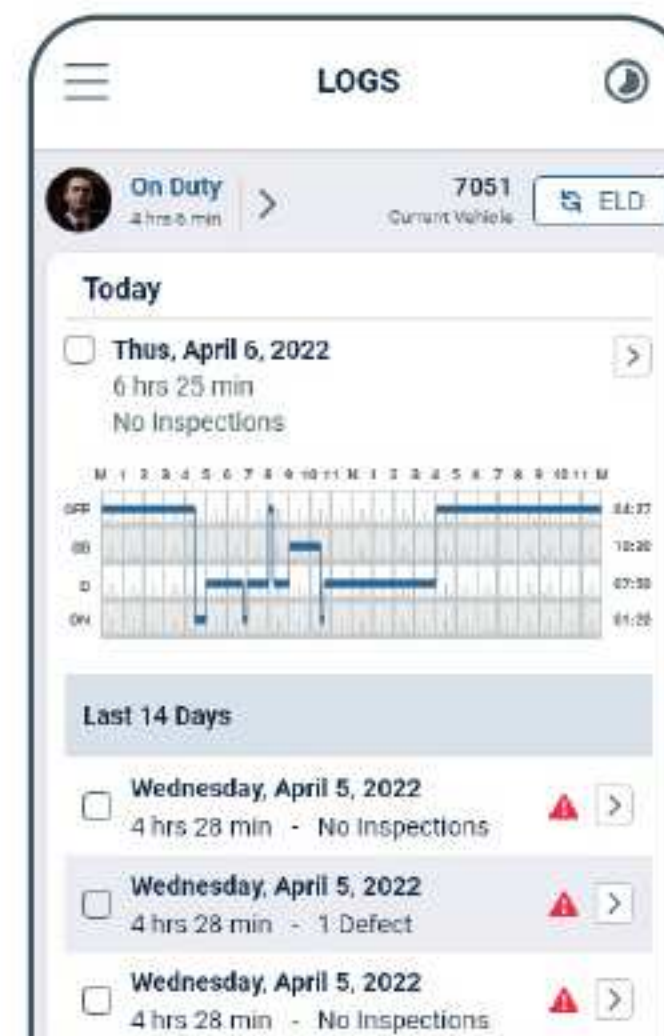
LOGS

On Duty
4 hrs 6 min

7051
Current Vehicle

ELD

Today

Thus, April 6, 2022
6 hrs 25 min
No Inspections

M 1 2 3 4 5 6 7 8 9 10 11 M 1 2 3 4 5 6 7 8 9 10 11 M
OFF
SB
D
ON
04:37
10:20
07:50
01:20

Last 14 Days

Wednesday, April 5, 2022
4 hrs 28 min - No Inspections

Wednesday, April 5, 2022
4 hrs 28 min - 1 Defect

Wednesday, April 5, 2022
4 hrs 28 min - No Inspections